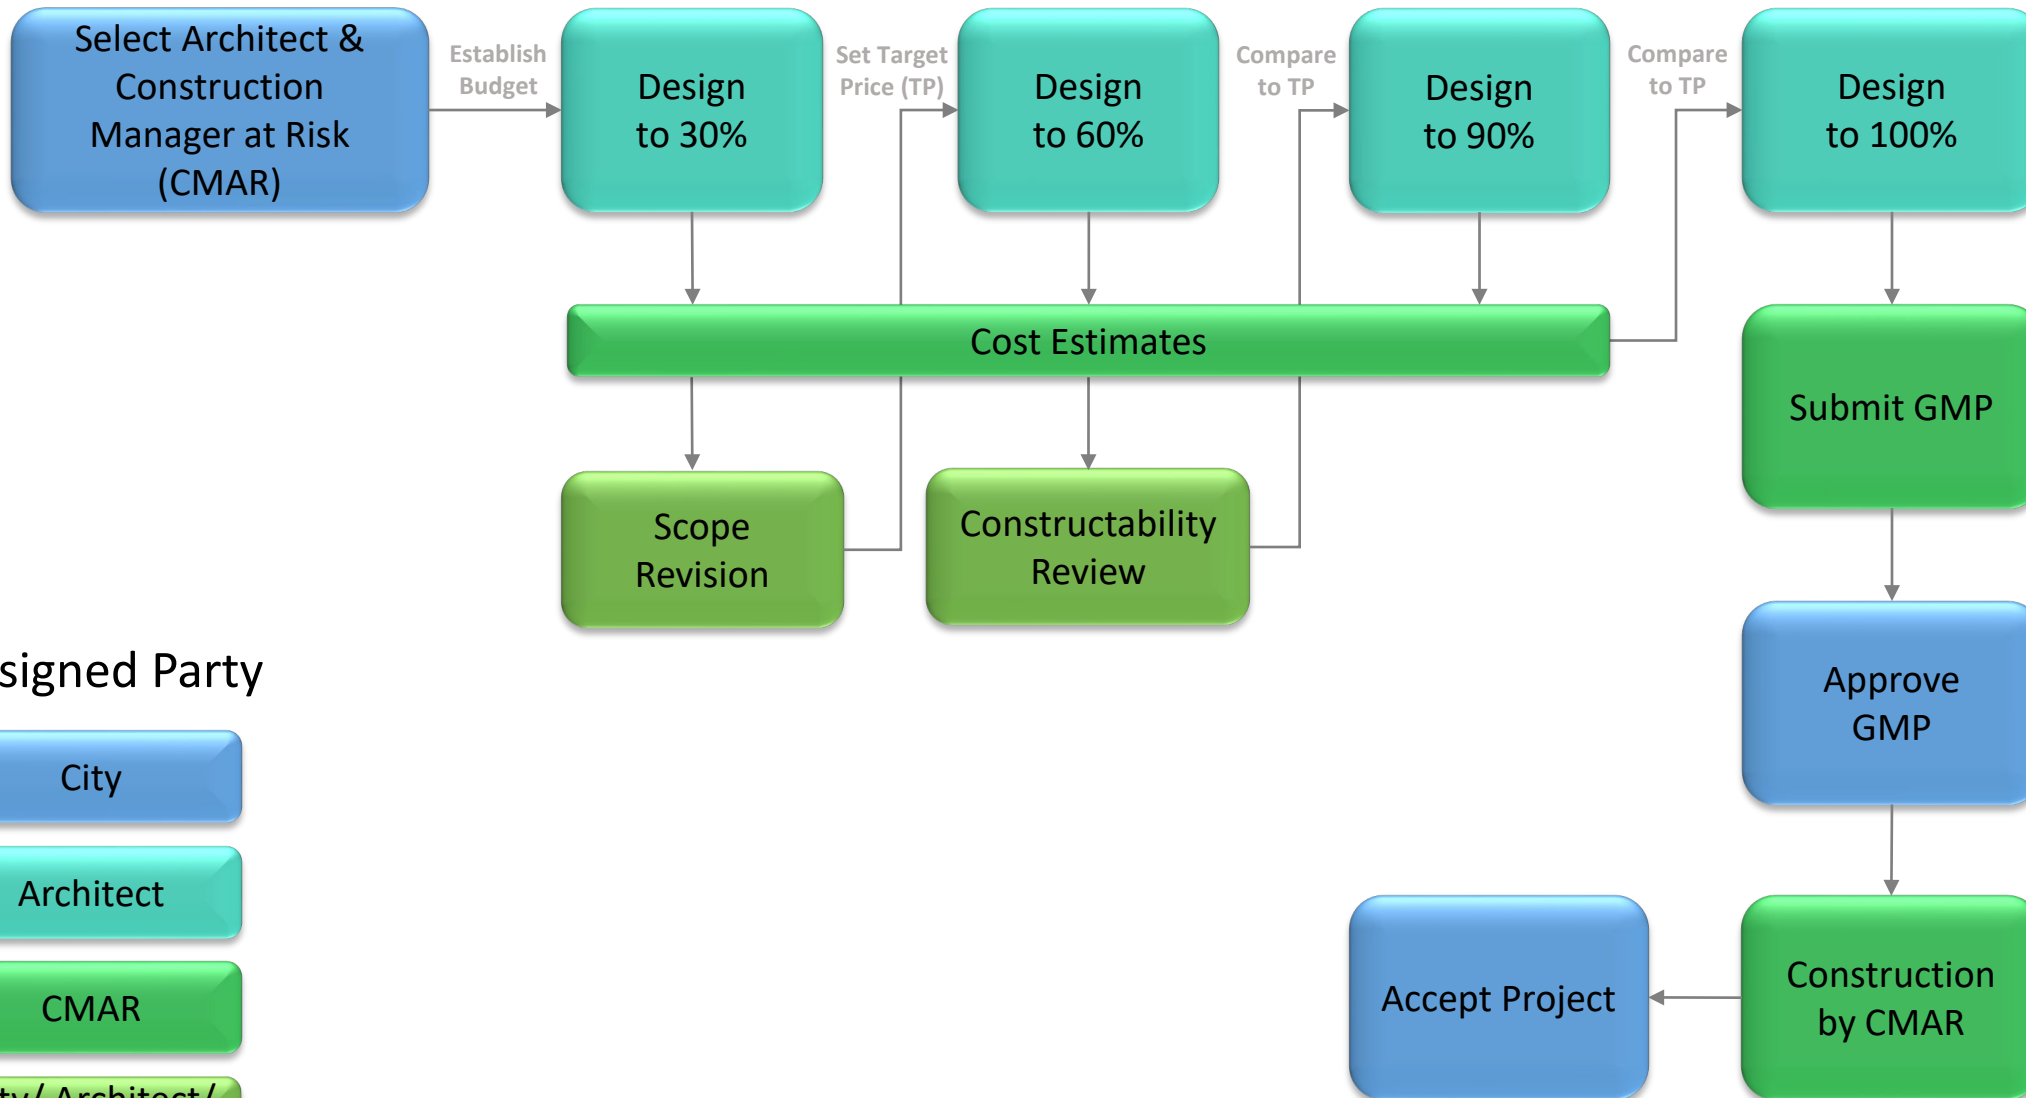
Select Architect & Construction Manager at Risk (CMAR)

Establish Budget

Design to 30%

Set Target Price (TP)

Design to 60%

Compare to TP

Design to 90%

Compare to TP

Design to 100%

Cost Estimates

Submit GMP

Scope Revision

Constructability Review

signed Party

City

Architect

CMAR

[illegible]ty/ Architect/

Approve GMP

Accept Project

Construction by CMAR